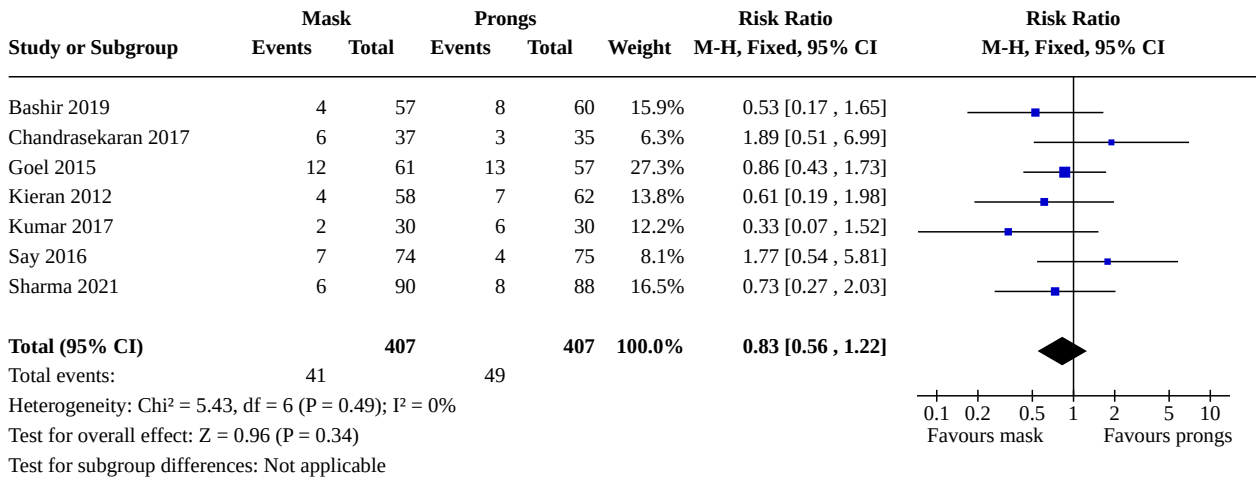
| Study or Subgroup | Mask Events | Mask Total | Prongs Events | Prongs Total | Weight | Risk Ratio M-H, Fixed, 95% CI | Risk Ratio M-H, Fixed, 95% CI |
|---|---|---|---|---|---|---|---|
| Bashir 2019 | 4 | 57 | 8 | 60 | 15.9% | 0.53 [0.17 , 1.65] | |
| Chandrasekaran 2017 | 6 | 37 | 3 | 35 | 6.3% | 1.89 [0.51 , 6.99] | |
| Goel 2015 | 12 | 61 | 13 | 57 | 27.3% | 0.86 [0.43 , 1.73] | |
| Kieran 2012 | 4 | 58 | 7 | 62 | 13.8% | 0.61 [0.19 , 1.98] | |
| Kumar 2017 | 2 | 30 | 6 | 30 | 12.2% | 0.33 [0.07 , 1.52] | |
| Say 2016 | 7 | 74 | 4 | 75 | 8.1% | 1.77 [0.54 , 5.81] | |
| Sharma 2021 | 6 | 90 | 8 | 88 | 16.5% | 0.73 [0.27 , 2.03] | |
| **Total (95% CI)** | | **407** | | **407** | **100.0%** | **0.83 [0.56 , 1.22]** | |
| Total events: | 41 | | 49 | | | | |

Heterogeneity: Chi² = 5.43, df = 6 (P = 0.49); I² = 0%
Test for overall effect: Z = 0.96 (P = 0.34)
Test for subgroup differences: Not applicable

0.1 0.2 0.5 1 2 5 10
Favours mask Favours prongs